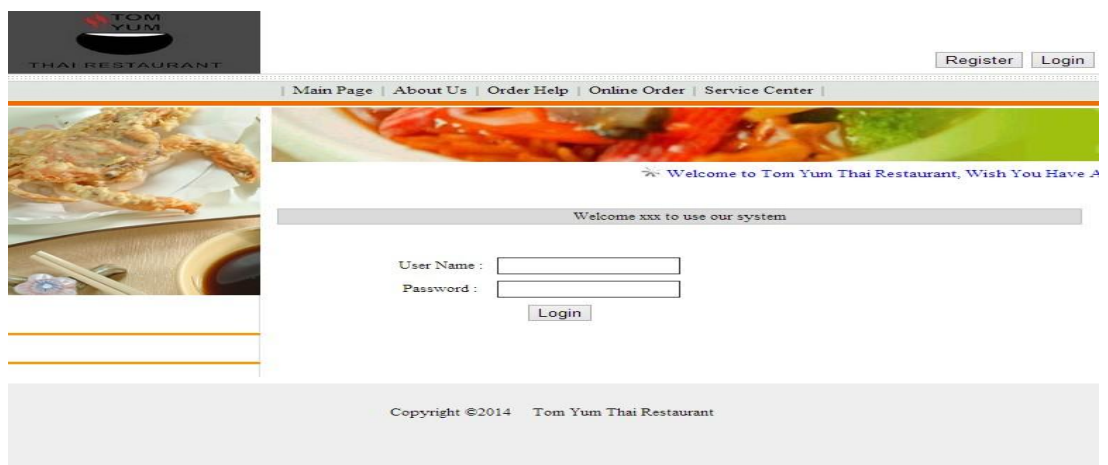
TOM
YUM
THAI RESTAURANT

Register Login

| Main Page | About Us | Order Help | Online Order | Service Center |

Welcome to Tom Yum Thai Restaurant, Wish You Have A

Welcome xxx to use our system

User Name :
Password :
Login

Copyright ©2014 Tom Yum Thai Restaurant